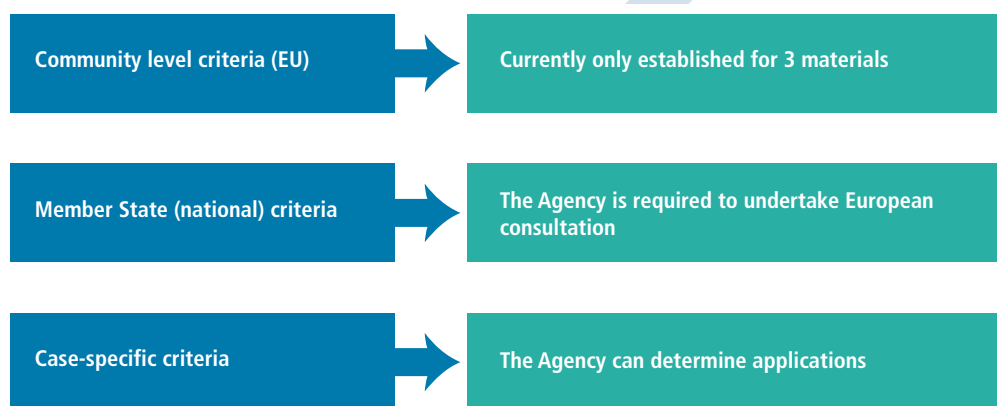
Community level criteria (EU)

Currently only established for 3 materials

Member State (national) criteria

The Agency is required to undertake European consultation

Case-specific criteria

The Agency can determine applications